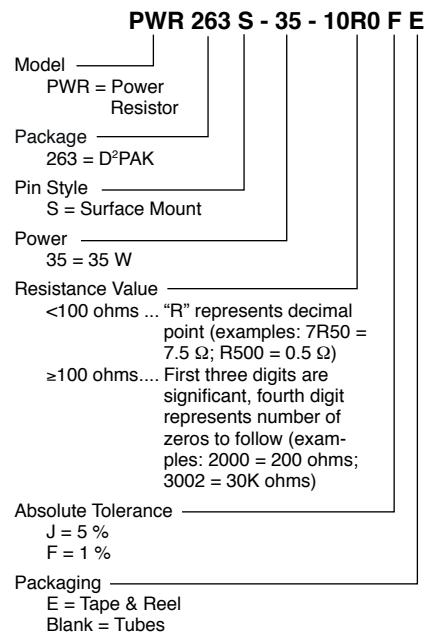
PWR 263 S - 35 - 10R0 F E

Model
PWR = Power Resistor

Package
263 = D$^2$PAK

Pin Style
S = Surface Mount

Power
35 = 35 W

Resistance Value
<100 ohms ... "R" represents decimal point (examples: 7R50 = 7.5 Ω; R500 = 0.5 Ω)
≥100 ohms.... First three digits are significant, fourth digit represents number of zeros to follow (examples: 2000 = 200 ohms; 3002 = 30K ohms)

Absolute Tolerance
J = 5 %
F = 1 %

Packaging
E = Tape & Reel
Blank = Tubes